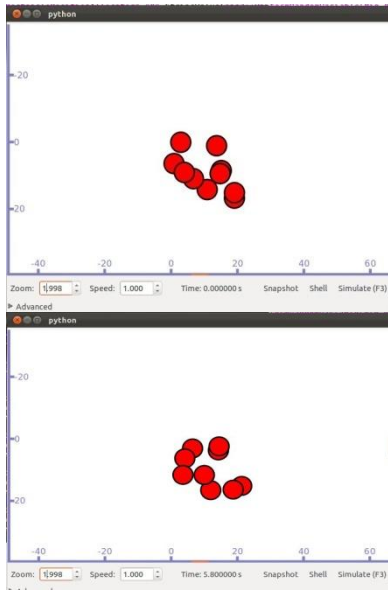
python

-20

0

20

-40 -20 0 20 40 60

Zoom: 1.998 Speed: 1.000 Time: 0.000000 s Snapshot Shell Simulate (F3)

▸ Advanced

python

-20

0

20

-40 -20 0 20 40 60

Zoom: 1.998 Speed: 1.000 Time: 5.800000 s Snapshot Shell Simulate (F3)